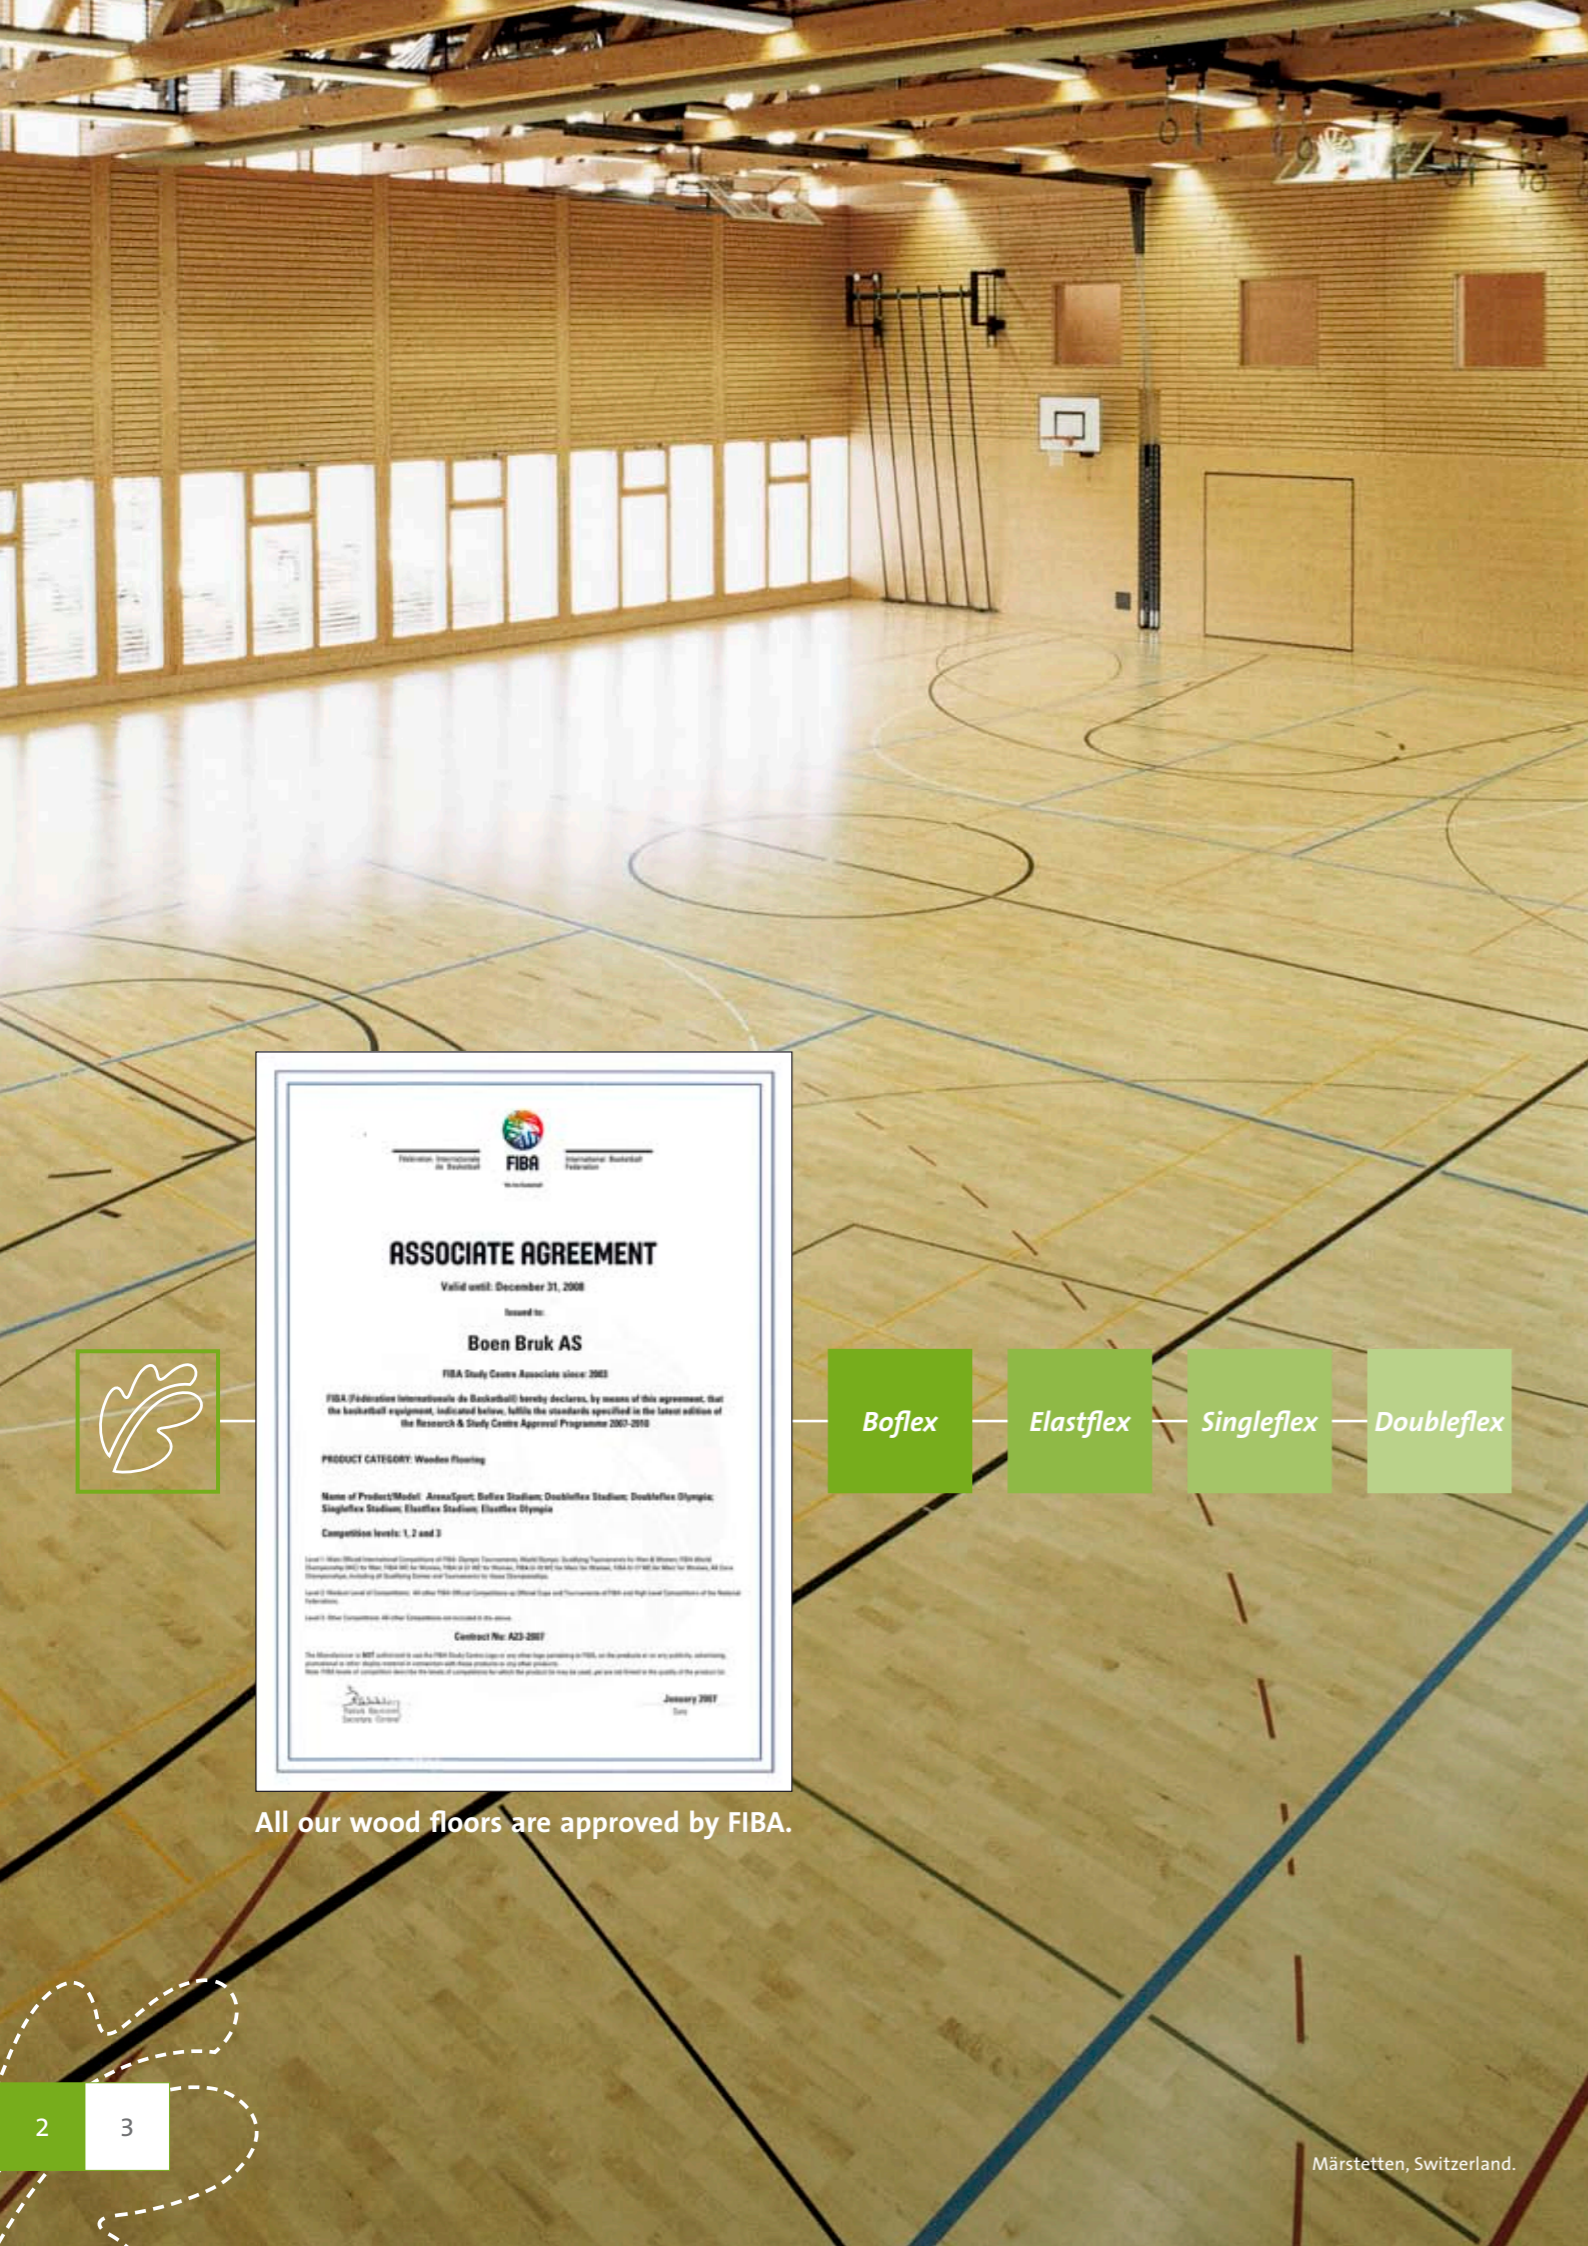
Fédération Internationale de Basketball

FIBA

International Basketball Federation

ASSOCIATE AGREEMENT

Valid until: December 31, 2008

Issued to:

Boen Bruk AS

FIBA Study Centre Associate since: 2003

FIBA (Fédération Internationale de Basketball) hereby declares, by means of this agreement, that the basketball equipment, indicated below, fulfils the standards specified in the latest edition of the Research & Study Centre Approval Programme 2007-2010

PRODUCT CATEGORY: Wooden Flooring

Name of Product/Model: ArenaSport; Boflex Stadium; Doubleflex Stadium; Doubleflex Olympia; Singleflex Stadium; Elastflex Stadium; Elastflex Olympia

Competition levels: 1, 2 and 3

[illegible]

Contract No: A23-2007

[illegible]

January 2007

All our wood floors are approved by FIBA.

Boflex

Elastflex

Singleflex

Doubleflex

2

3

Märstetten, Switzerland.